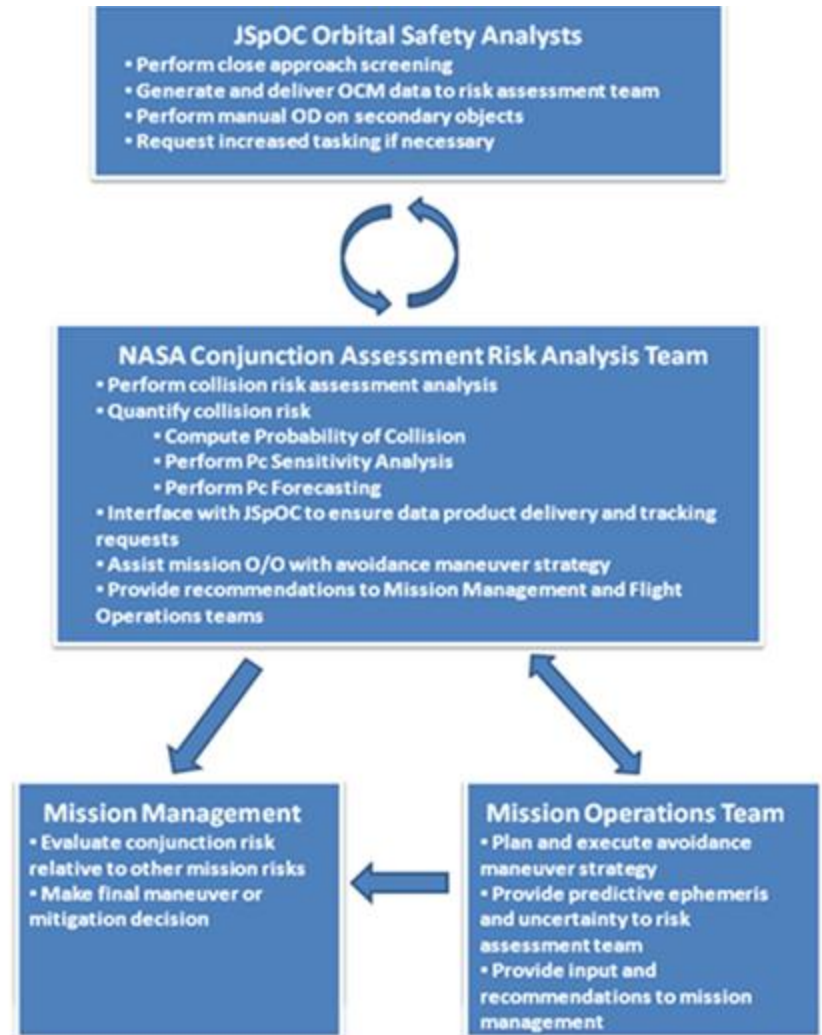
JSpOC Orbital Safety Analysts
• Perform close approach screening
• Generate and deliver OCM data to risk assessment team
• Perform manual OD on secondary objects
• Request increased tasking if necessary

NASA Conjunction Assessment Risk Analysis Team
• Perform collision risk assessment analysis
• Quantify collision risk
• Compute Probability of Collision
• Perform Pc Sensitivity Analysis
• Perform Pc Forecasting
• Interface with JSpOC to ensure data product delivery and tracking requests
• Assist mission O/O with avoidance maneuver strategy
• Provide recommendations to Mission Management and Flight Operations teams

Mission Management
• Evaluate conjunction risk relative to other mission risks
• Make final maneuver or mitigation decision

Mission Operations Team
• Plan and execute avoidance maneuver strategy
• Provide predictive ephemeris and uncertainty to risk assessment team
• Provide input and recommendations to mission management